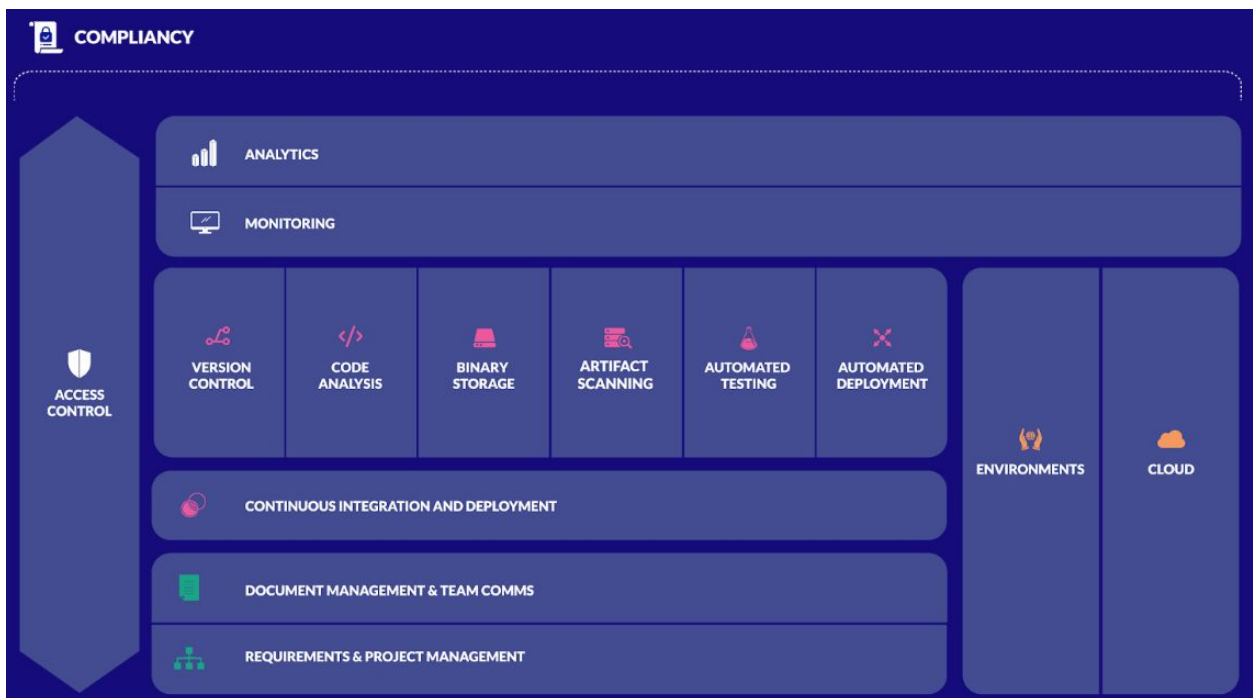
COMPLIANCY

ACCESS CONTROL

ANALYTICS

MONITORING

VERSION CONTROL

CODE ANALYSIS

BINARY STORAGE

ARTIFACT SCANNING

AUTOMATED TESTING

AUTOMATED DEPLOYMENT

ENVIRONMENTS

CLOUD

CONTINUOUS INTEGRATION AND DEPLOYMENT

DOCUMENT MANAGEMENT & TEAM COMMS

REQUIREMENTS & PROJECT MANAGEMENT